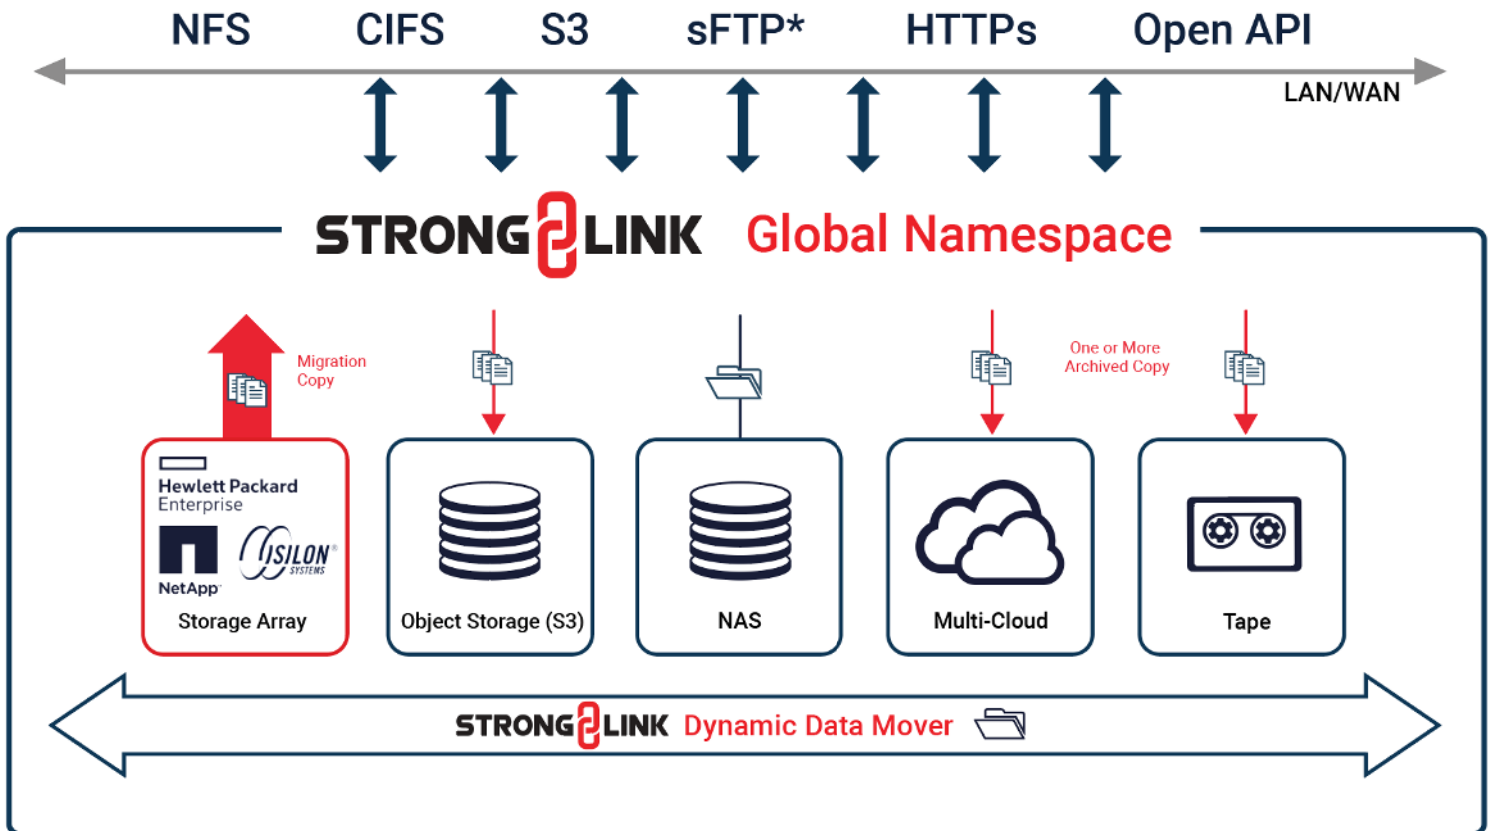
NFS CIFS S3 sFTP* HTTPs Open API

LAN/WAN

STRONGLINK Global Namespace

Migration Copy

One or More Archived Copy

Hewlett Packard Enterprise

NetApp

ISILON SYSTEMS

Storage Array

Object Storage (S3)

NAS

Multi-Cloud

Tape

STRONGLINK Dynamic Data Mover